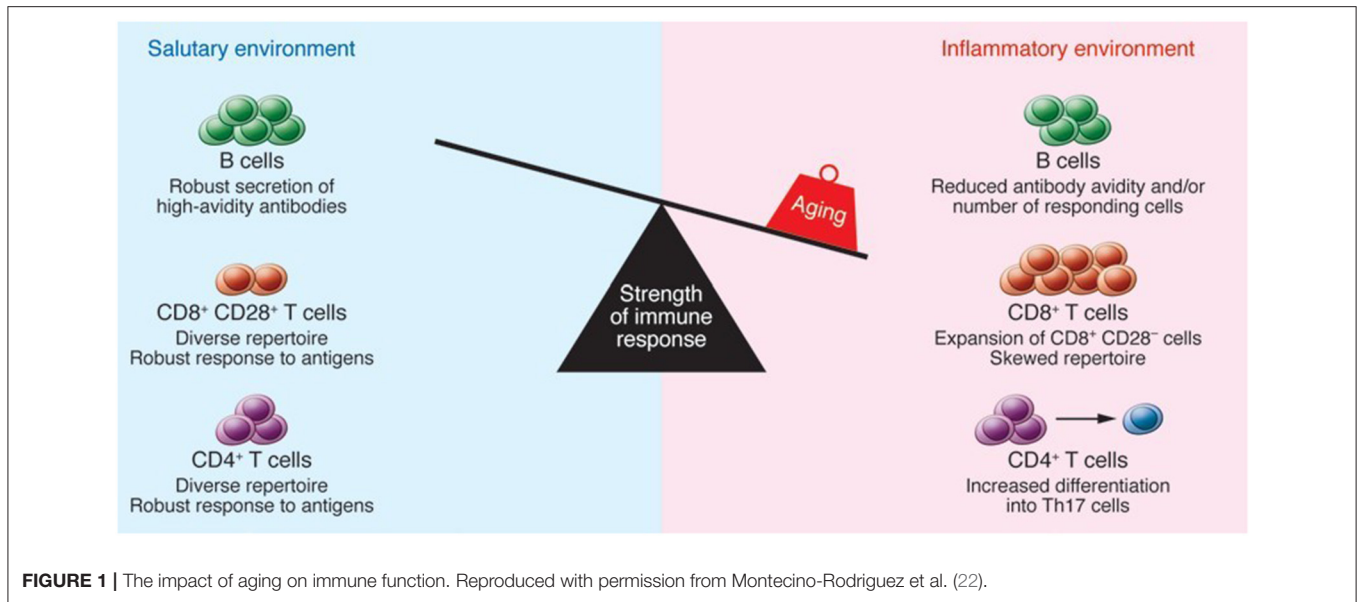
Salutary environment

B cells
Robust secretion of high-avidity antibodies

CD8$^+$ CD28$^+$ T cells
Diverse repertoire
Robust response to antigens

CD4$^+$ T cells
Diverse repertoire
Robust response to antigens

Strength of immune response

Aging

Inflammatory environment

B cells
Reduced antibody avidity and/or number of responding cells

CD8$^+$ T cells
Expansion of CD8$^+$ CD28$^-$ cells
Skewed repertoire

CD4$^+$ T cells
Increased differentiation into Th17 cells

FIGURE 1 | The impact of aging on immune function. Reproduced with permission from Montecino-Rodriguez et al. (22).